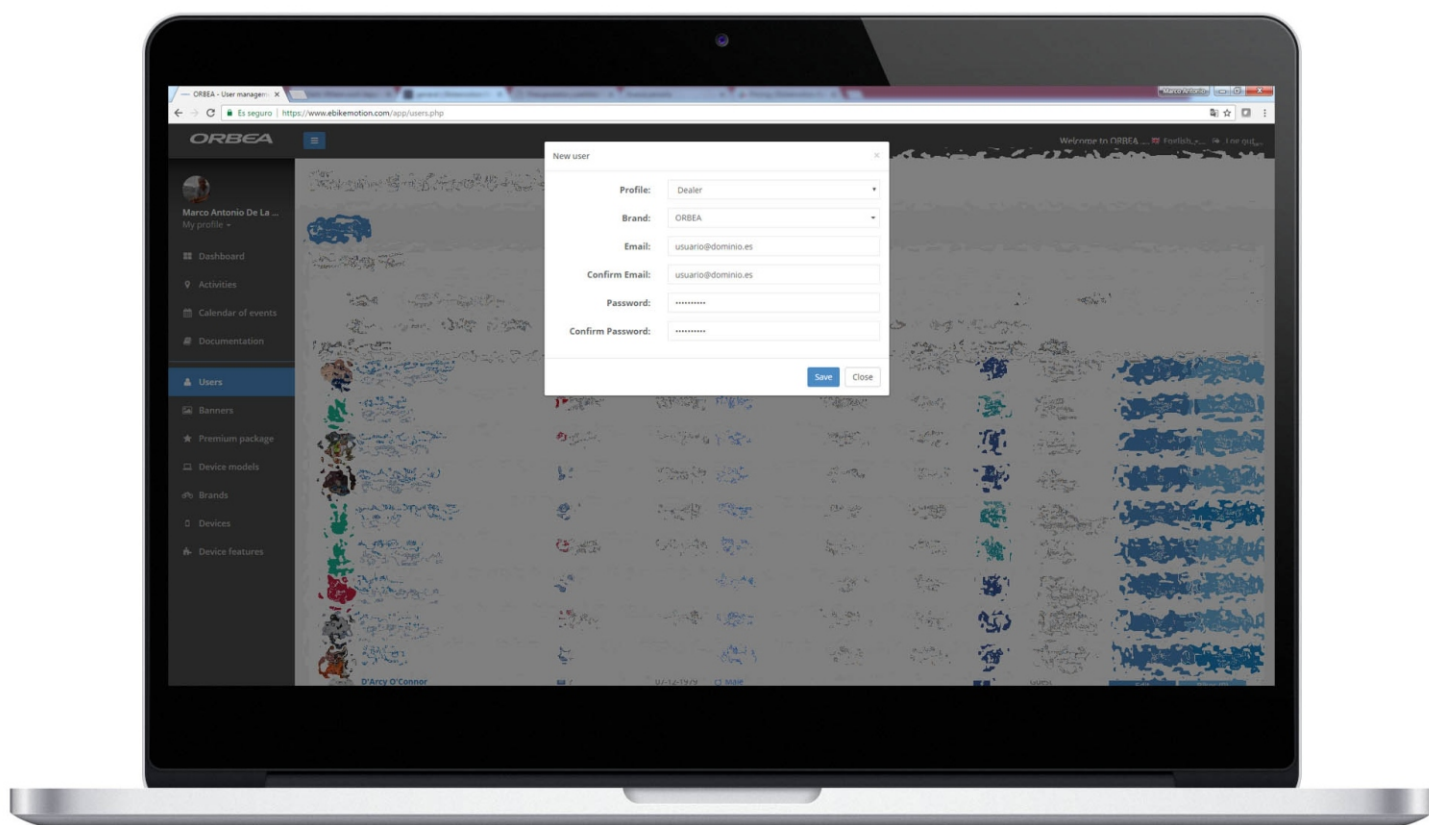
ORBEA - User managem ×

Es seguro | https://www.ebikemotion.com/app/users.php

ORBEA

Welcome to ORBEA ... English ... Log out

Marco Antonio De La ...
My profile

Dashboard
Activities
Calendar of events
Documentation
Users
Banners
Premium package
Device models
Brands
Devices
Device features

New user

Profile: Dealer
Brand: ORBEA
Email: usuario@dominio.es
Confirm Email: usuario@dominio.es
Password: ••••••••••
Confirm Password: ••••••••••

Save Close

D'Arcy O'Connor